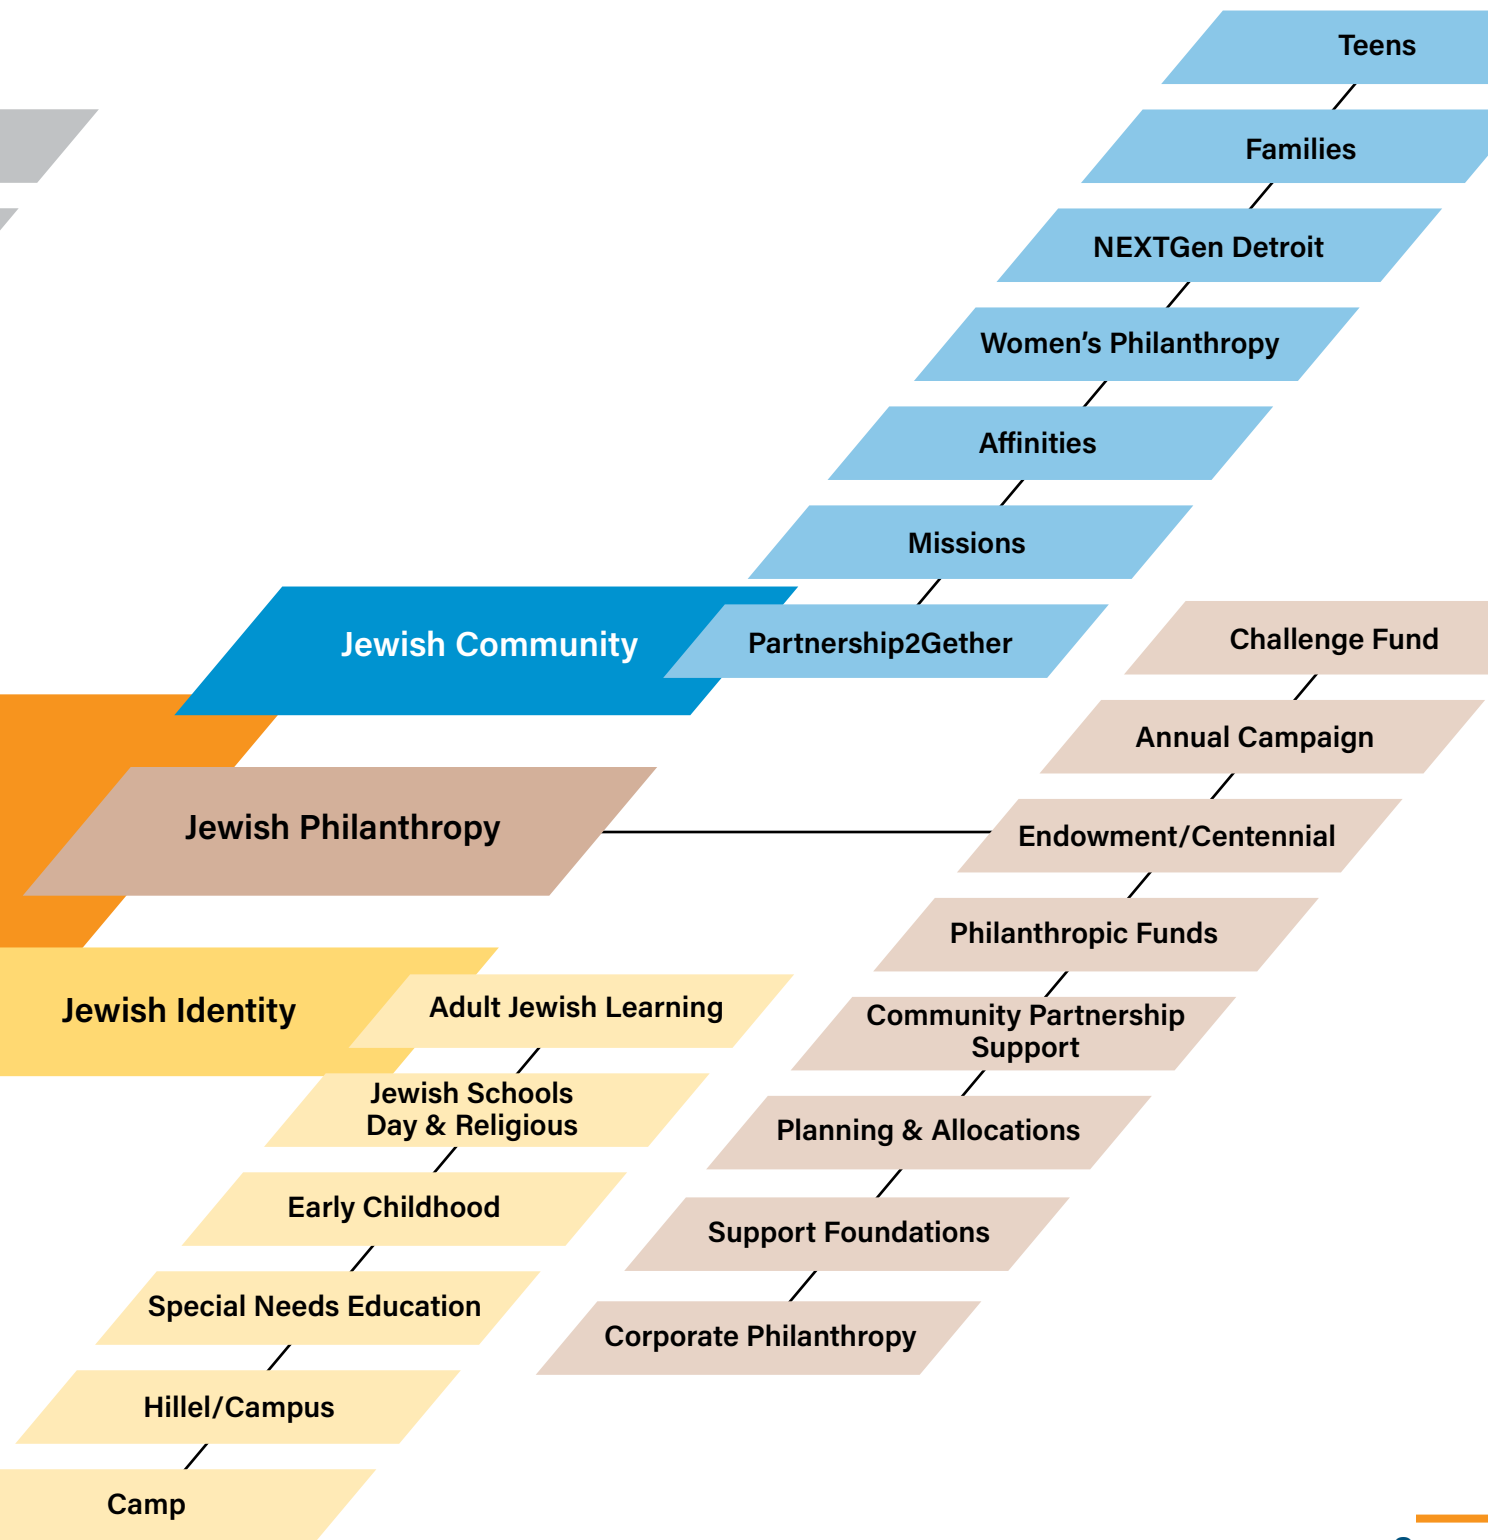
Teens

Families

NEXTGen Detroit

Women's Philanthropy

Affinities

Missions

Jewish Community

Partnership2Gether

Challenge Fund

Annual Campaign

Jewish Philanthropy

Endowment/Centennial

Philanthropic Funds

Jewish Identity

Adult Jewish Learning

Community Partnership Support

Jewish Schools Day & Religious

Planning & Allocations

Early Childhood

Support Foundations

Special Needs Education

Corporate Philanthropy

Hillel/Campus

Camp